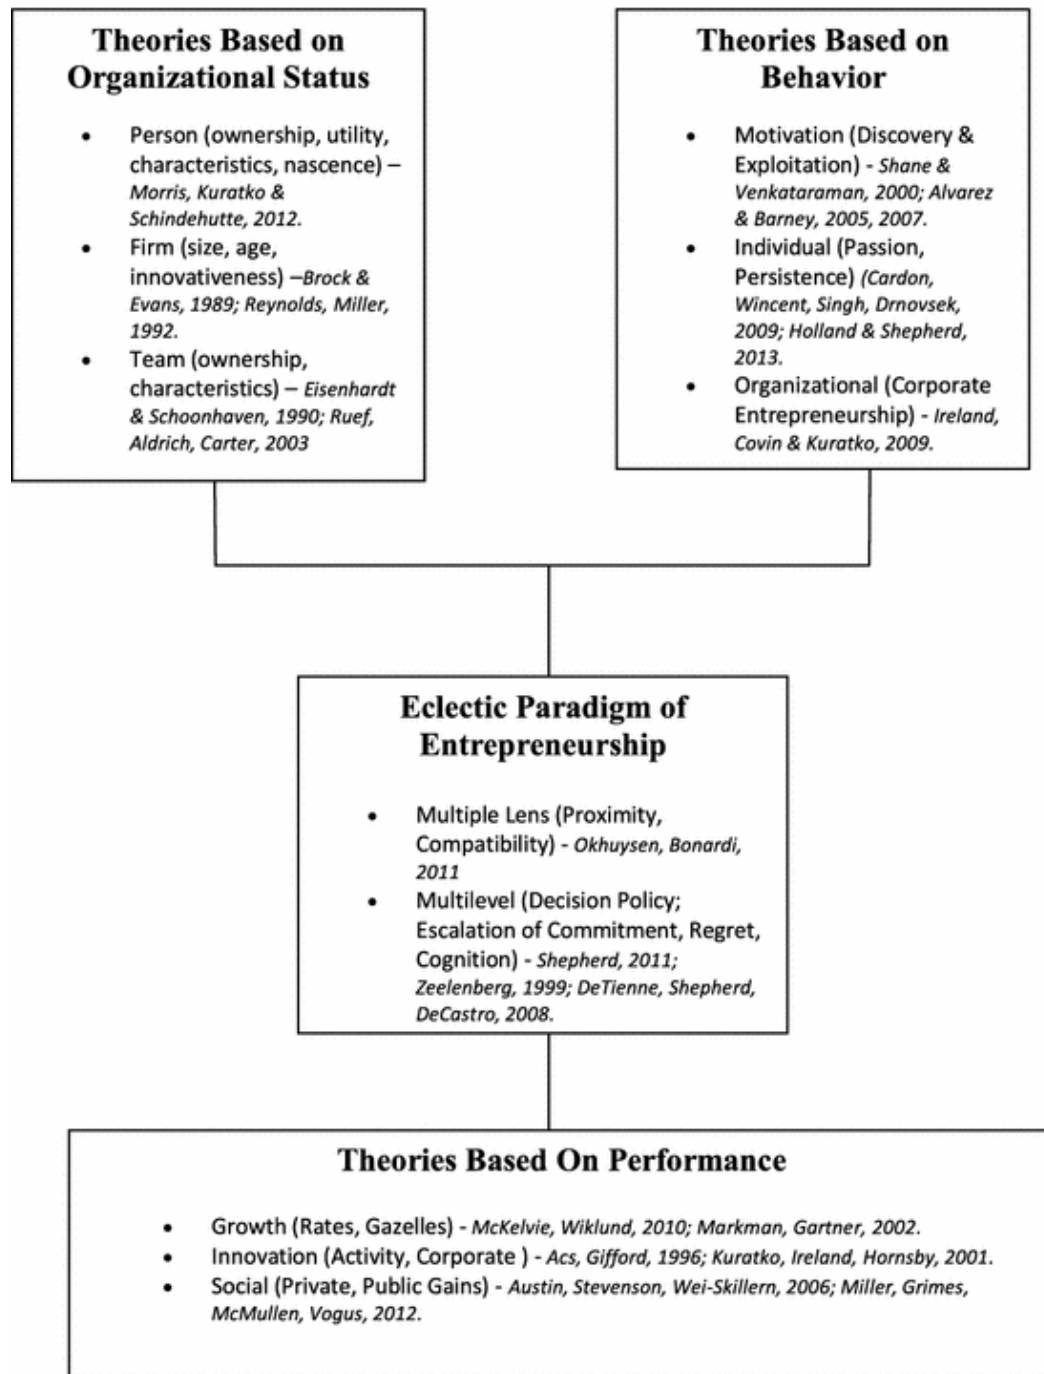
Theories Based on Organizational Status

• Person (ownership, utility, characteristics, nascence) – Morris, Kuratko & Schindehutte, 2012.
• Firm (size, age, innovativeness) –Brock & Evans, 1989; Reynolds, Miller, 1992.
• Team (ownership, characteristics) – Eisenhardt & Schoonhaven, 1990; Ruef, Aldrich, Carter, 2003

Theories Based on Behavior

• Motivation (Discovery & Exploitation) - Shane & Venkataraman, 2000; Alvarez & Barney, 2005, 2007.
• Individual (Passion, Persistence) (Cardon, Wincent, Singh, Drnovsek, 2009; Holland & Shepherd, 2013.
• Organizational (Corporate Entrepreneurship) - Ireland, Covin & Kuratko, 2009.

Eclectic Paradigm of Entrepreneurship

• Multiple Lens (Proximity, Compatibility) - Okhuysen, Bonardi, 2011
• Multilevel (Decision Policy; Escalation of Commitment, Regret, Cognition) - Shepherd, 2011; Zeelenberg, 1999; DeTienne, Shepherd, DeCastro, 2008.

Theories Based On Performance

• Growth (Rates, Gazelles) - McKelvie, Wiklund, 2010; Markman, Gartner, 2002.
• Innovation (Activity, Corporate ) - Acs, Gifford, 1996; Kuratko, Ireland, Hornsby, 2001.
• Social (Private, Public Gains) - Austin, Stevenson, Wei-Skillern, 2006; Miller, Grimes, McMullen, Vogus, 2012.